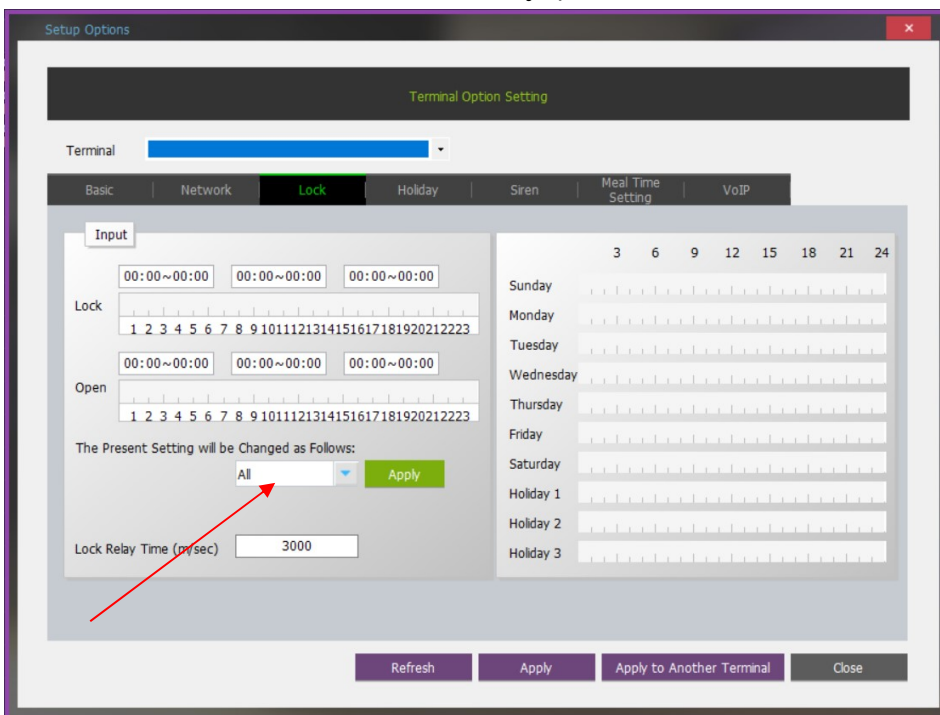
Setup Options

×

Terminal Option Setting

Terminal

Basic | Network | Lock | Holiday | Siren | Meal Time Setting | VoIP

Input

00:00~00:00 00:00~00:00 00:00~00:00

Lock

1 2 3 4 5 6 7 8 9 10 11 12 13 14 15 16 17 18 19 20 21 22 23

00:00~00:00 00:00~00:00 00:00~00:00

Open

1 2 3 4 5 6 7 8 9 10 11 12 13 14 15 16 17 18 19 20 21 22 23

The Present Setting will be Changed as Follows:

All

Apply

Lock Relay Time (m/sec) 3000

3 6 9 12 15 18 21 24

Sunday

Monday

Tuesday

Wednesday

Thursday

Friday

Saturday

Holiday 1

Holiday 2

Holiday 3

Refresh | Apply | Apply to Another Terminal | Close